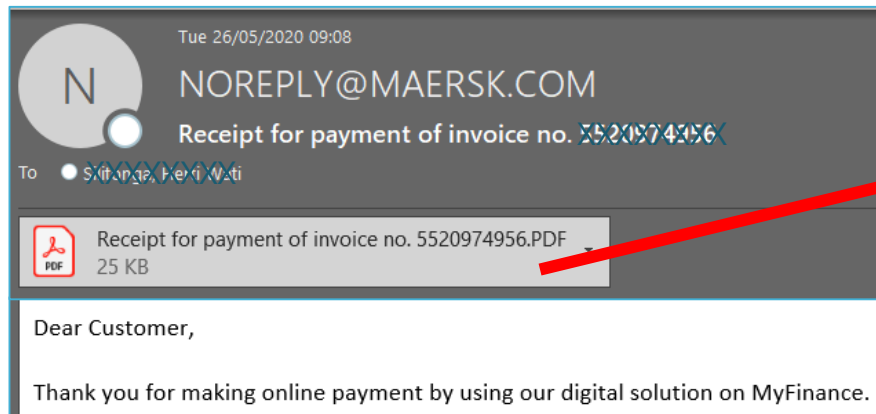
N

Tue 26/05/2020 09:08

NOREPLY@MAERSK.COM

Receipt for payment of invoice no. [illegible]

To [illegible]

PDF

Receipt for payment of invoice no. 5520974956.PDF

25 KB

Dear Customer,

Thank you for making online payment by using our digital solution on MyFinance.